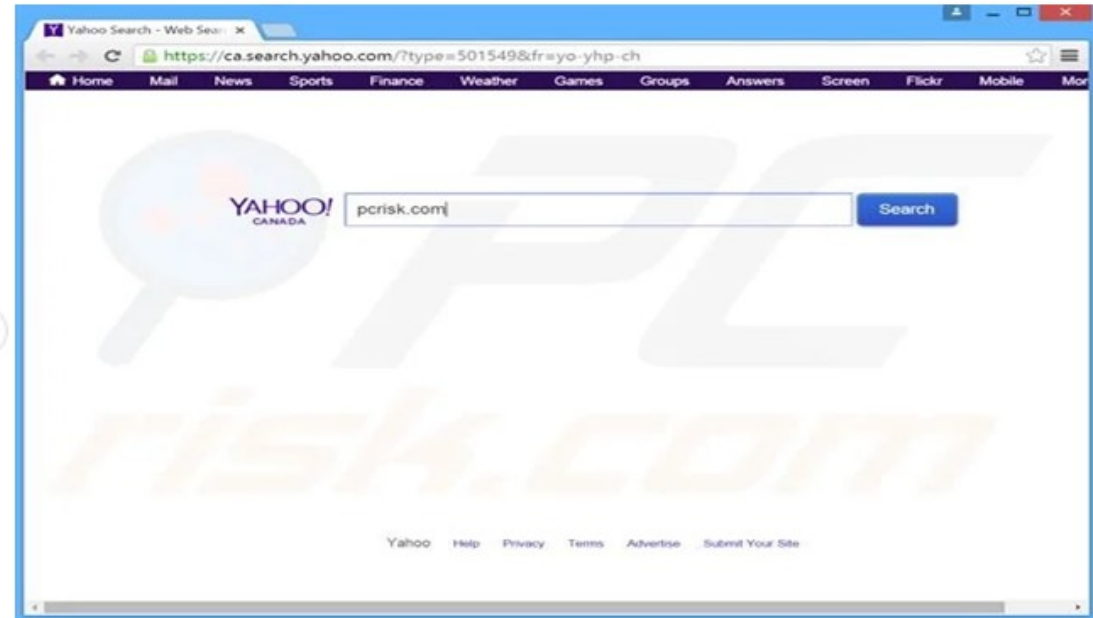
Yahoo Search - Web Sear ×

https://ca.search.yahoo.com/?type=501549&fr=yo-yhp-ch

Home Mail News Sports Finance Weather Games Groups Answers Screen Flickr Mobile Mor

PC risk.com

YAHOO! CANADA

pcrisk.com

Search

Yahoo Help Privacy Terms Advertise Submit Your Site